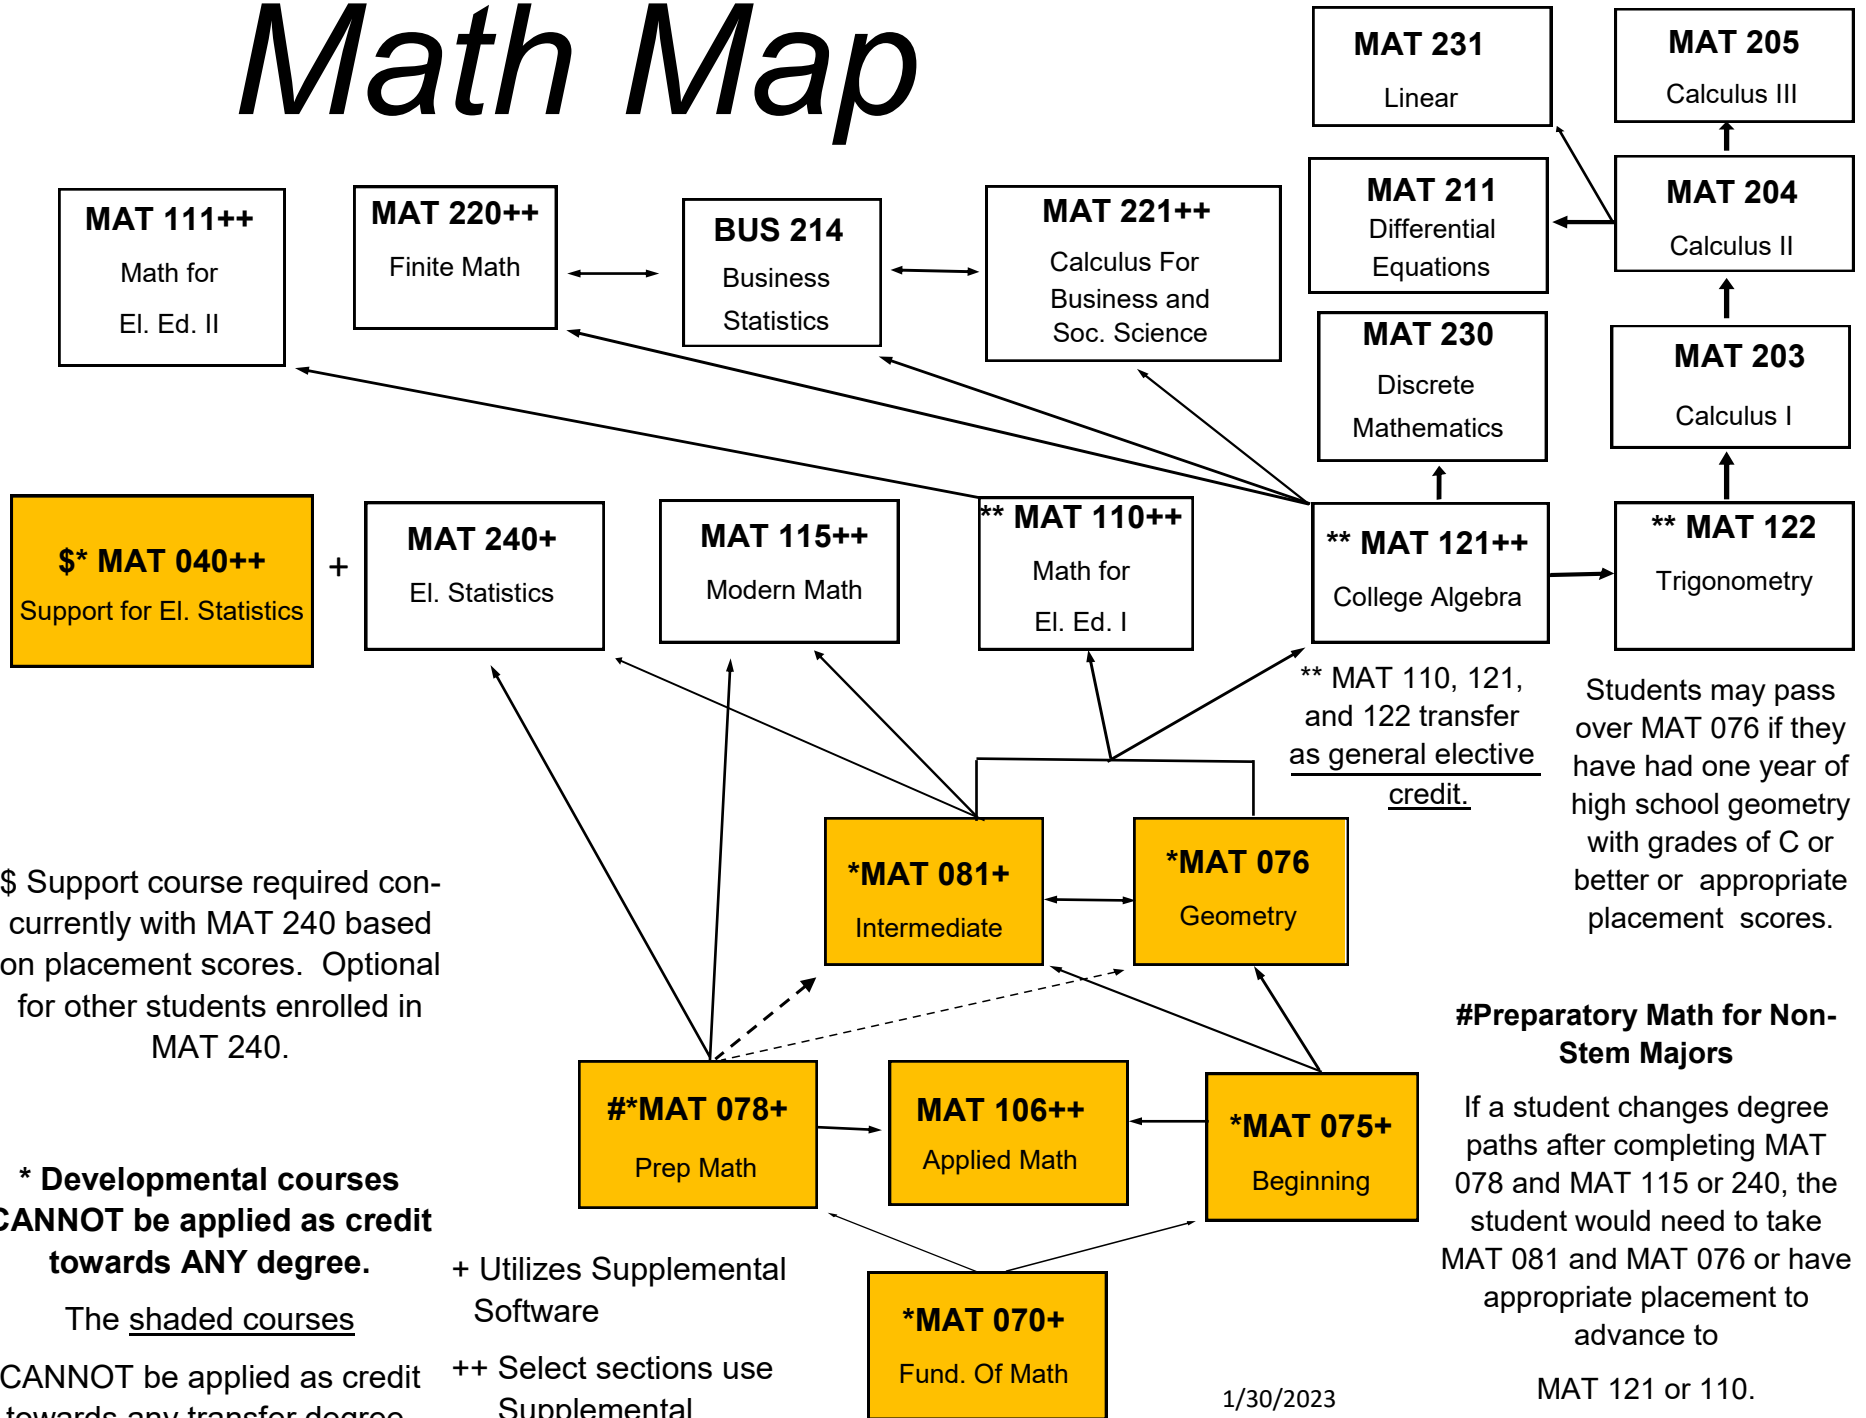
Math Map

MAT 231
Linear

MAT 205
Calculus III

MAT 111++
Math for
El. Ed. II

MAT 220++
Finite Math

BUS 214
Business
Statistics

MAT 221++
Calculus For
Business and
Soc. Science

MAT 211
Differential
Equations

MAT 204
Calculus II

MAT 230
Discrete
Mathematics

MAT 203
Calculus I

$* MAT 040++
Support for El. Statistics

+

MAT 240+
El. Statistics

MAT 115++
Modern Math

** MAT 110++
Math for
El. Ed. I

** MAT 121++
College Algebra

** MAT 122
Trigonometry

** MAT 110, 121, and 122 transfer as general elective credit.

Students may pass over MAT 076 if they have had one year of high school geometry with grades of C or better or appropriate placement scores.

$ Support course required concurrently with MAT 240 based on placement scores. Optional for other students enrolled in MAT 240.

*MAT 081+
Intermediate

*MAT 076
Geometry

#Preparatory Math for Non-Stem Majors

If a student changes degree paths after completing MAT 078 and MAT 115 or 240, the student would need to take MAT 081 and MAT 076 or have appropriate placement to advance to

MAT 121 or 110.

#*MAT 078+
Prep Math

MAT 106++
Applied Math

*MAT 075+
Beginning

* Developmental courses CANNOT be applied as credit towards ANY degree.

The shaded courses

CANNOT be applied as credit towards any transfer degree

+ Utilizes Supplemental Software

++ Select sections use Supplemental

*MAT 070+
Fund. Of Math

1/30/2023